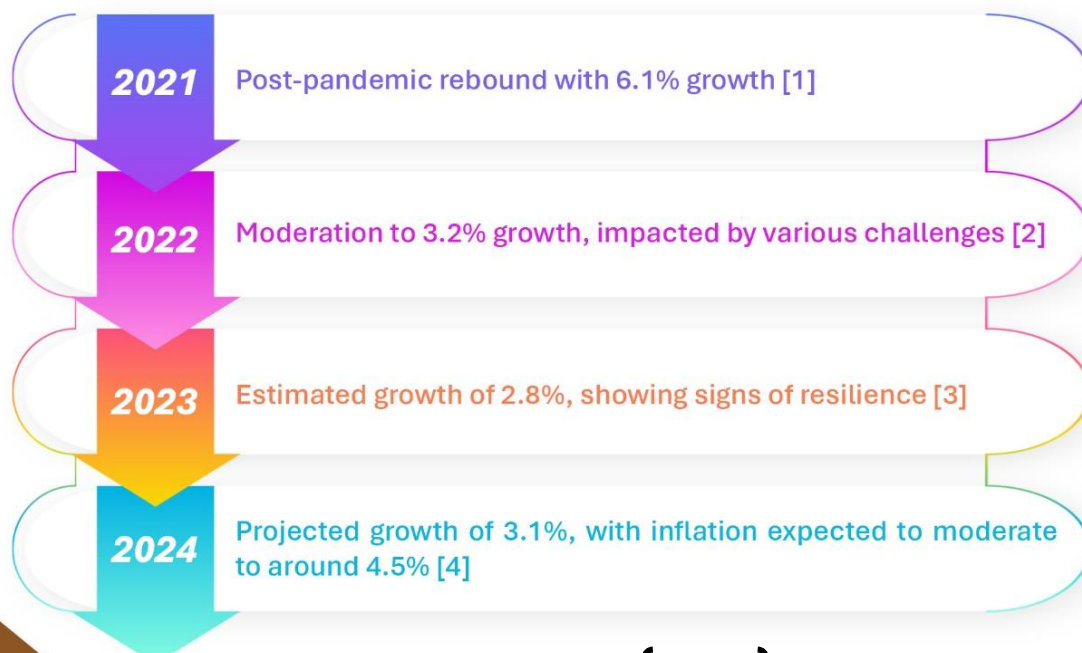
2021 Post-pandemic rebound with 6.1% growth [1]

2022 Moderation to 3.2% growth, impacted by various challenges [2]

2023 Estimated growth of 2.8%, showing signs of resilience [3]

2024 Projected growth of 3.1%, with inflation expected to moderate to around 4.5% [4]